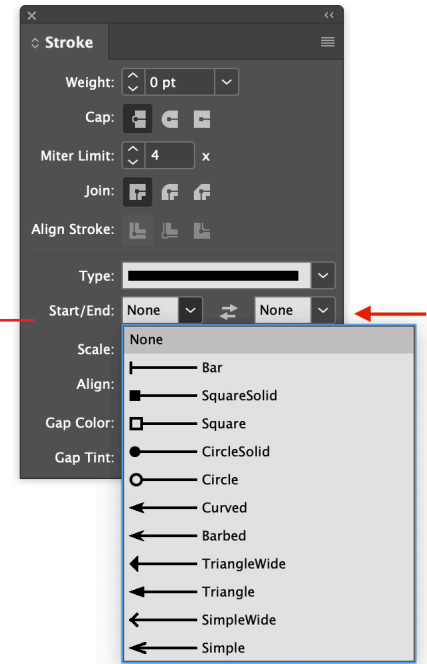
×
<<
Stroke

Weight: 0 pt
Cap:
Miter Limit: 4 x
Join:
Align Stroke:

Type:
Start/End: None None
Scale:
Align:
Gap Color:
Gap Tint:

None
Bar
SquareSolid
Square
CircleSolid
Circle
Curved
Barbed
TriangleWide
Triangle
SimpleWide
Simple